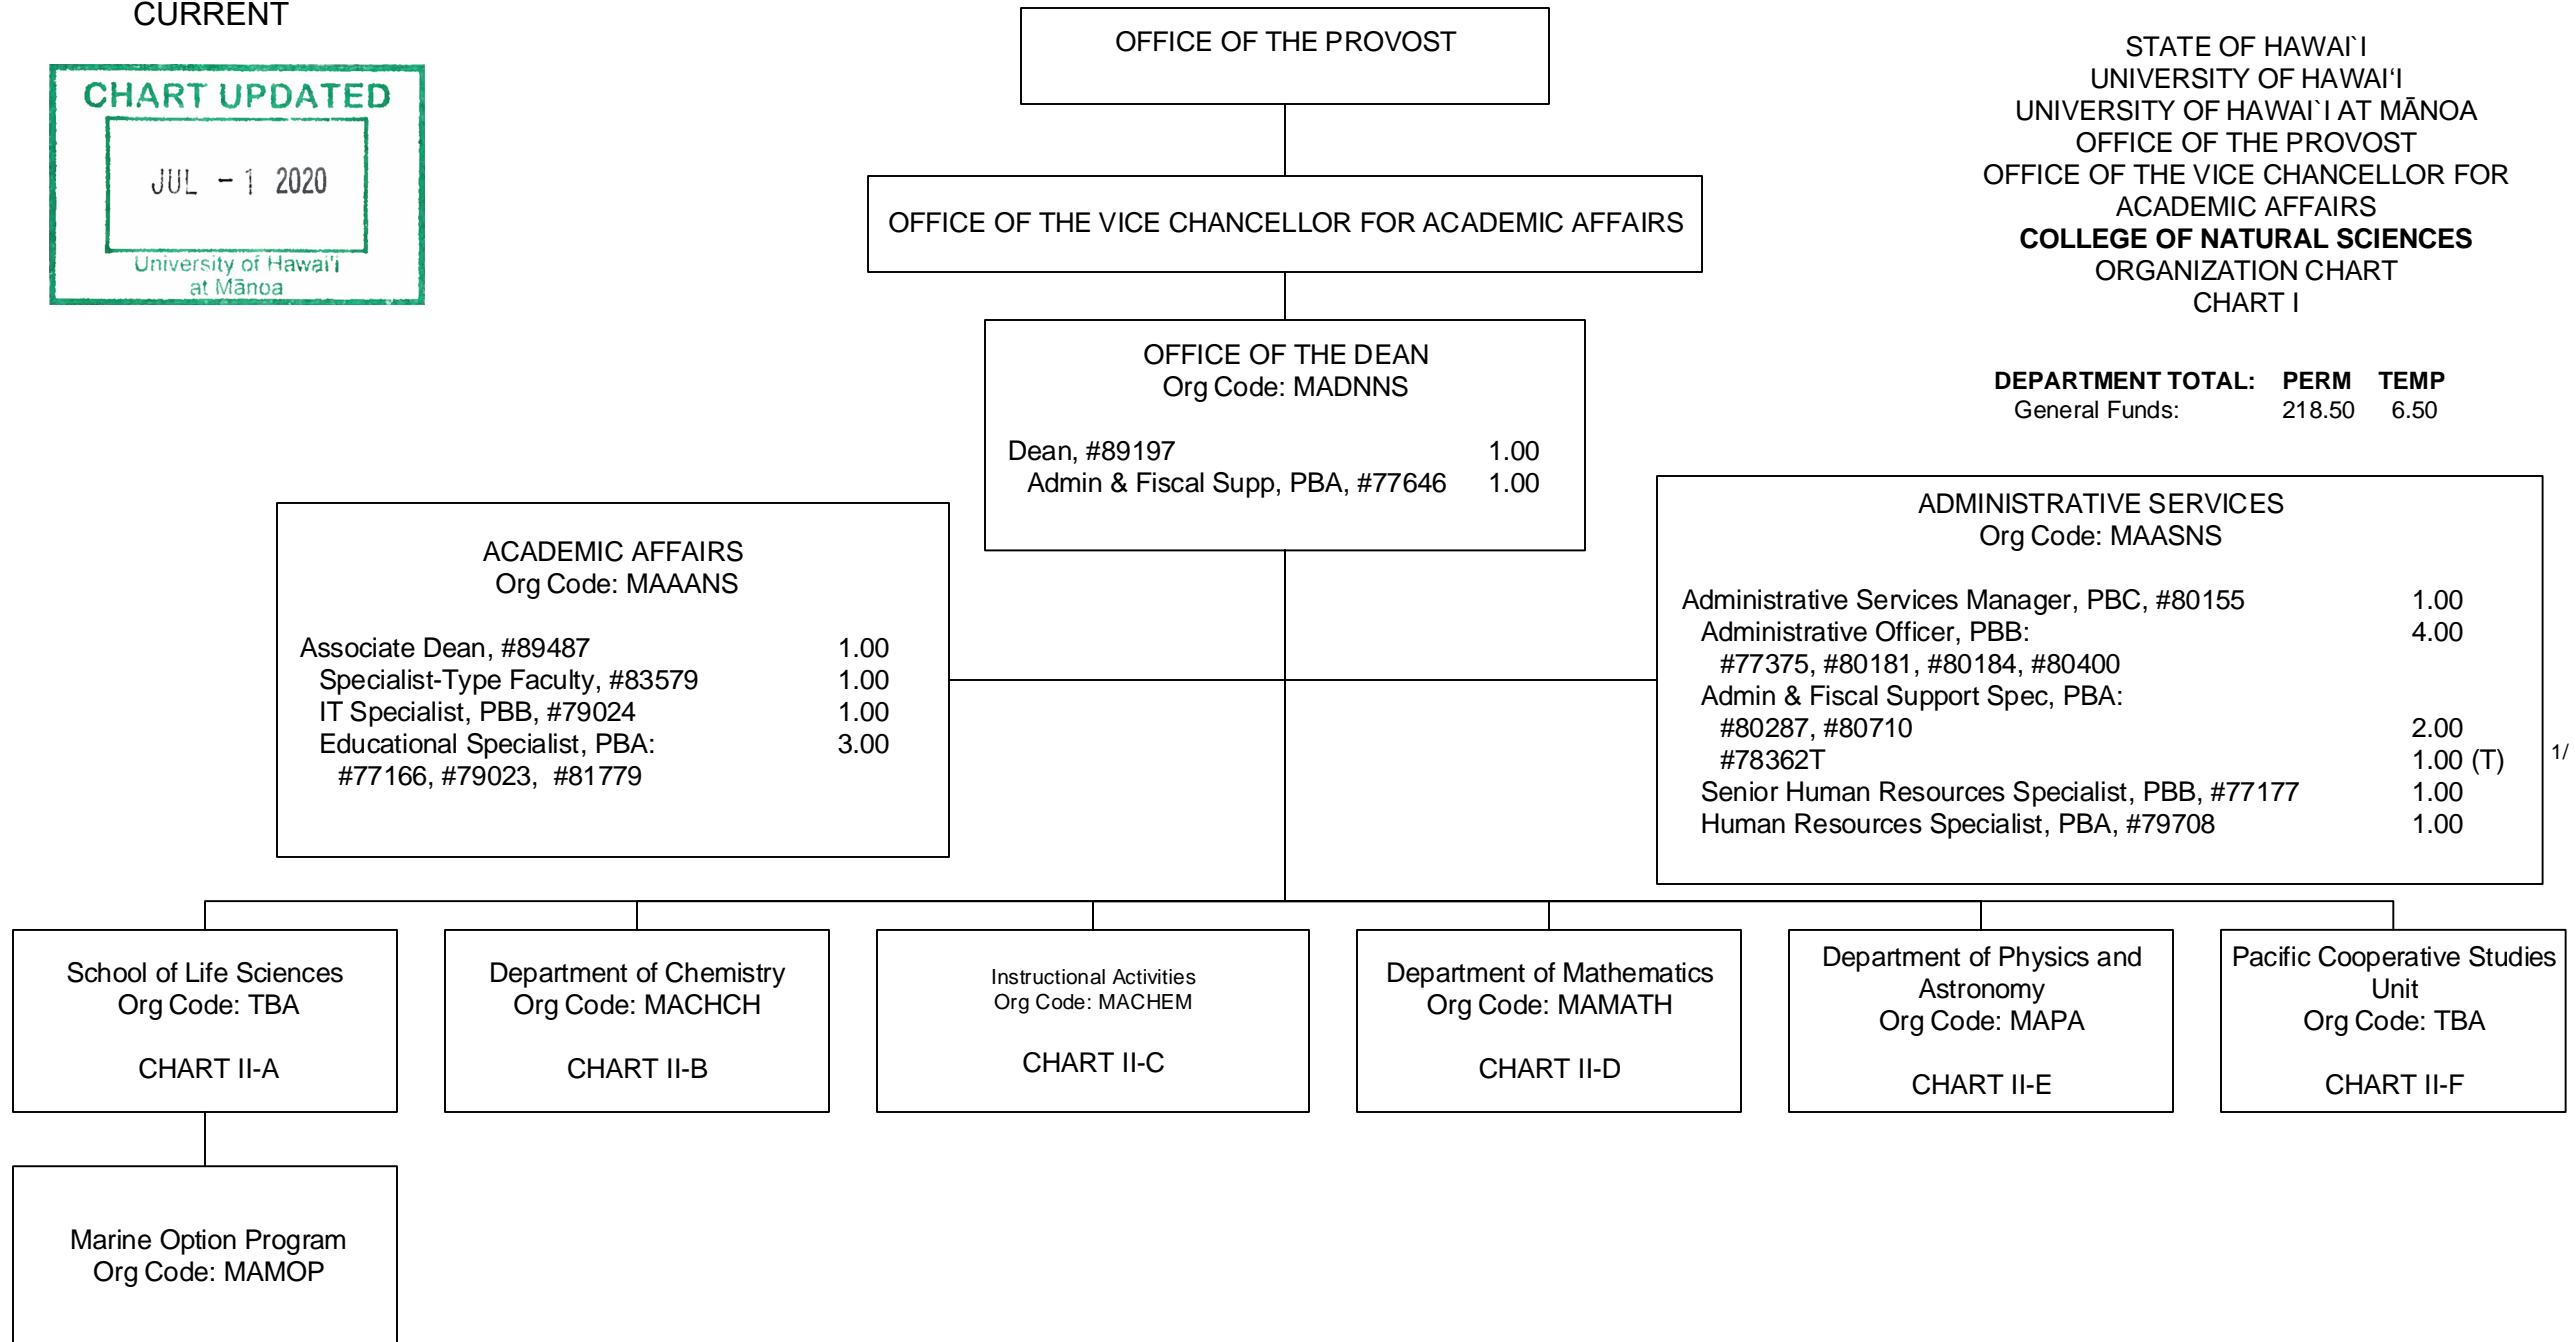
CURRENT

CHART UPDATED
JUL - 1 2020
University of Hawai'i at Mānoa

OFFICE OF THE PROVOST

OFFICE OF THE VICE CHANCELLOR FOR ACADEMIC AFFAIRS

STATE OF HAWAI`I
UNIVERSITY OF HAWAIʻI
UNIVERSITY OF HAWAI`I AT MĀNOA
OFFICE OF THE PROVOST
OFFICE OF THE VICE CHANCELLOR FOR ACADEMIC AFFAIRS
**COLLEGE OF NATURAL SCIENCES**
ORGANIZATION CHART
CHART I

| DEPARTMENT TOTAL: | PERM | TEMP |
|---|---|---|
| General Funds: | 218.50 | 6.50 |

OFFICE OF THE DEAN
Org Code: MADNNS

| | |
|---|---|
| Dean, #89197 | 1.00 |
| Admin & Fiscal Supp, PBA, #77646 | 1.00 |

ACADEMIC AFFAIRS
Org Code: MAAANS

| | |
|---|---|
| Associate Dean, #89487 | 1.00 |
| Specialist-Type Faculty, #83579 | 1.00 |
| IT Specialist, PBB, #79024 | 1.00 |
| Educational Specialist, PBA: #77166, #79023, #81779 | 3.00 |

ADMINISTRATIVE SERVICES
Org Code: MAASNS

| | |
|---|---|
| Administrative Services Manager, PBC, #80155 | 1.00 |
| Administrative Officer, PBB: #77375, #80181, #80184, #80400 | 4.00 |
| Admin & Fiscal Support Spec, PBA: | |
| #80287, #80710 | 2.00 |
| #78362T | 1.00 (T) |
| Senior Human Resources Specialist, PBB, #77177 | 1.00 |
| Human Resources Specialist, PBA, #79708 | 1.00 |

1/

School of Life Sciences
Org Code: TBA
CHART II-A

Department of Chemistry
Org Code: MACHCH
CHART II-B

Instructional Activities
Org Code: MACHEM
CHART II-C

Department of Mathematics
Org Code: MAMATH
CHART II-D

Department of Physics and Astronomy
Org Code: MAPA
CHART II-E

Pacific Cooperative Studies Unit
Org Code: TBA
CHART II-F

Marine Option Program
Org Code: MAMOP